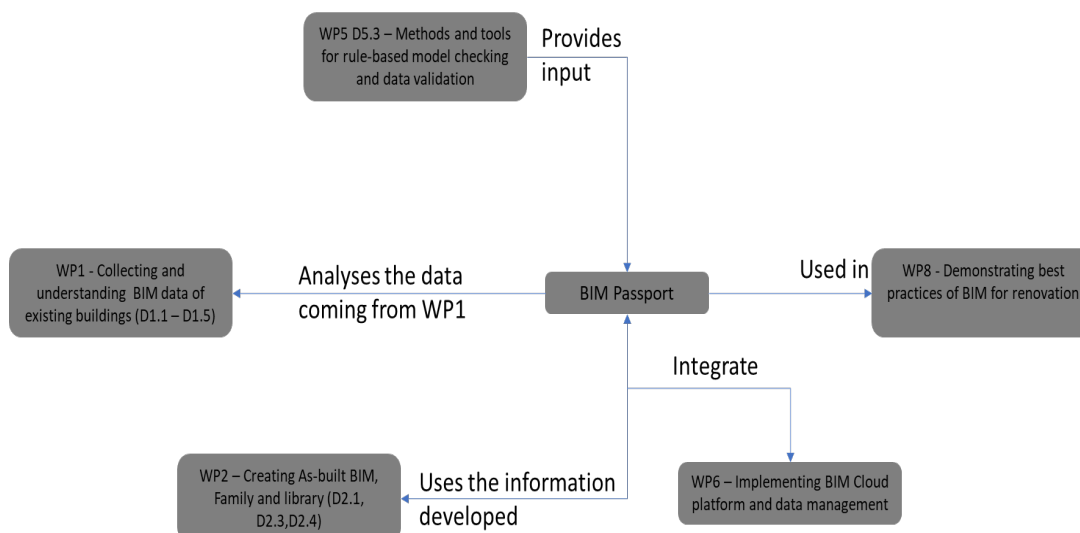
WP5 D5.3 – Methods and tools for rule-based model checking and data validation

Provides input

WP1 - Collecting and understanding BIM data of existing buildings (D1.1 – D1.5)

Analyses the data coming from WP1

BIM Passport

Used in

WP8 - Demonstrating best practices of BIM for renovation

Integrate

WP2 – Creating As-built BIM, Family and library (D2.1, D2.3,D2.4)

Uses the information developed

WP6 – Implementing BIM Cloud platform and data management